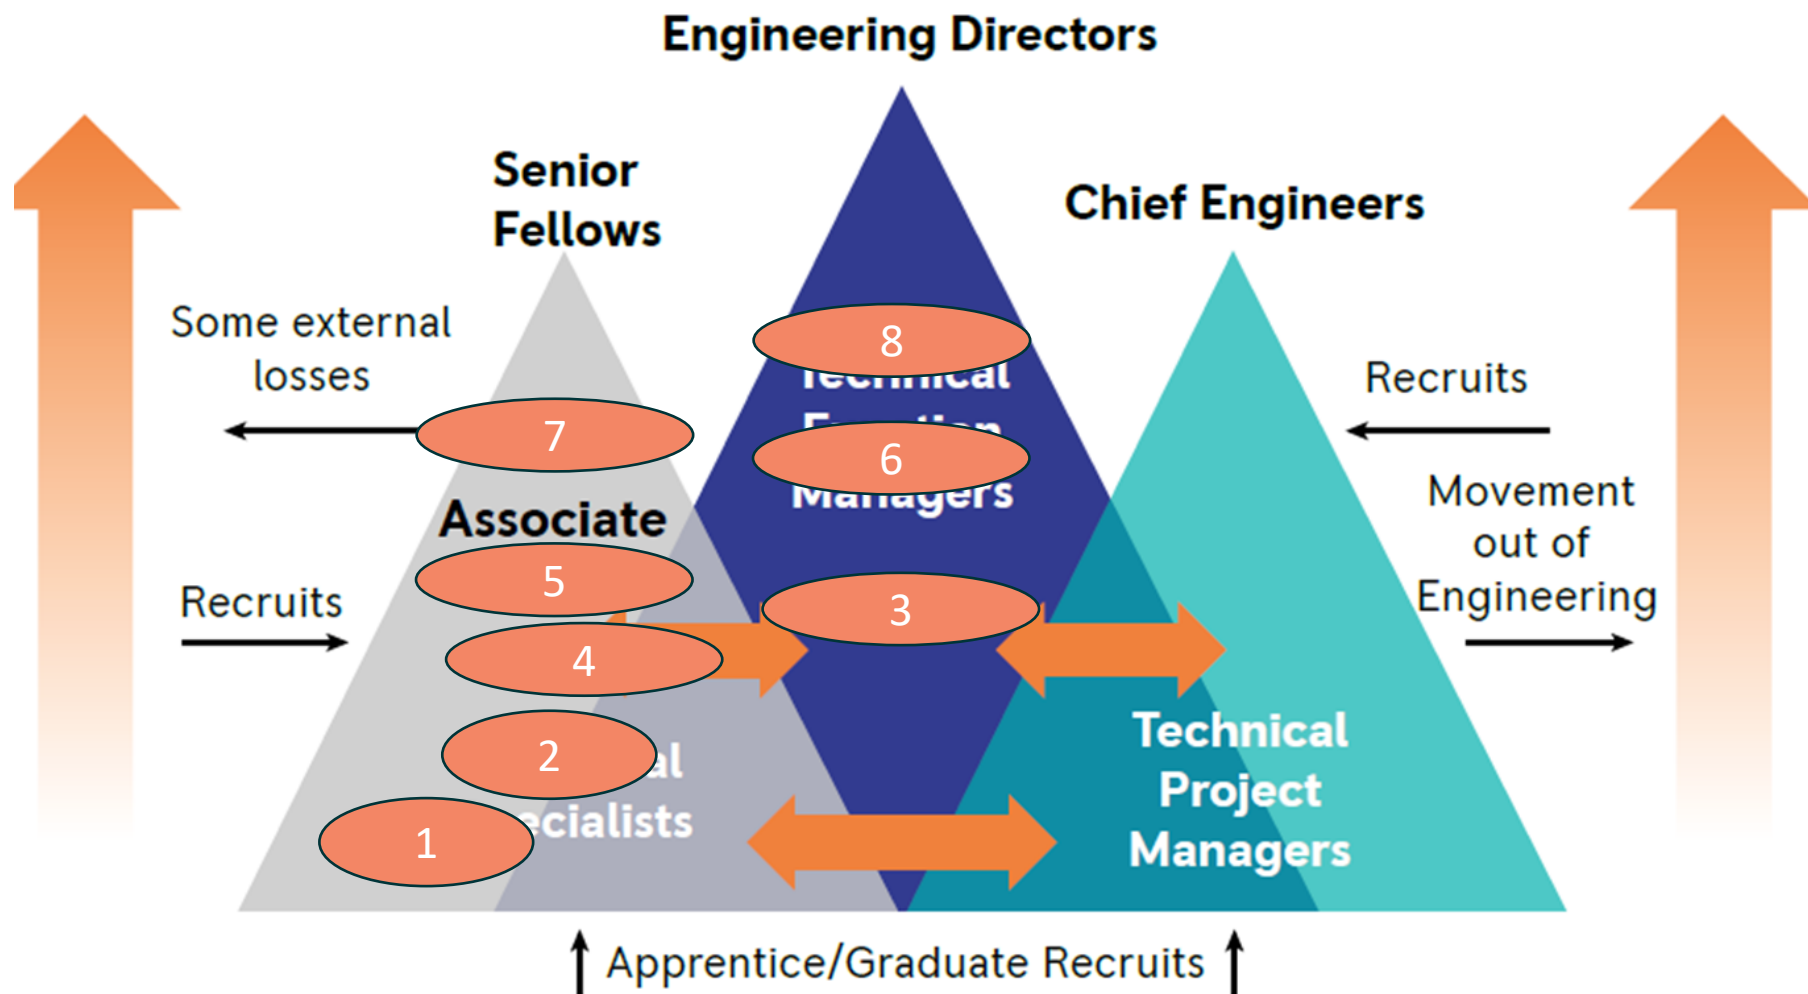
Engineering Directors

Senior Fellows

Chief Engineers

Some external losses

8

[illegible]

7

6

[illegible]

Recruits

Movement out of Engineering

Associate

5

Recruits

3

4

2

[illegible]al

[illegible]ecialists

1

Technical Project Managers

Apprentice/Graduate Recruits